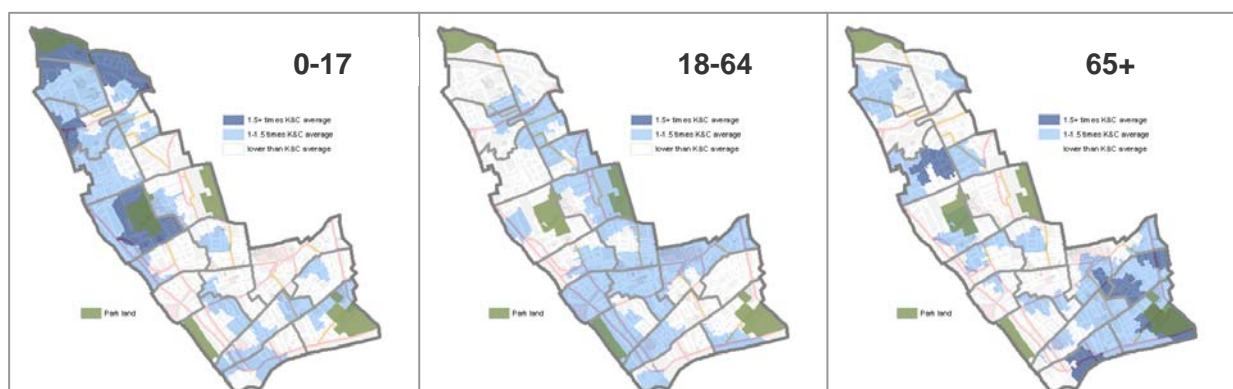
0-17

1.5+ times K&C average
1-1.5 times K&C average
lower than K&C average

Park land

18-64

1.5+ times K&C average
1-1.5 times K&C average
lower than K&C average

Park land

65+

1.5+ times K&C average
1-1.5 times K&C average
lower than K&C average

Park land